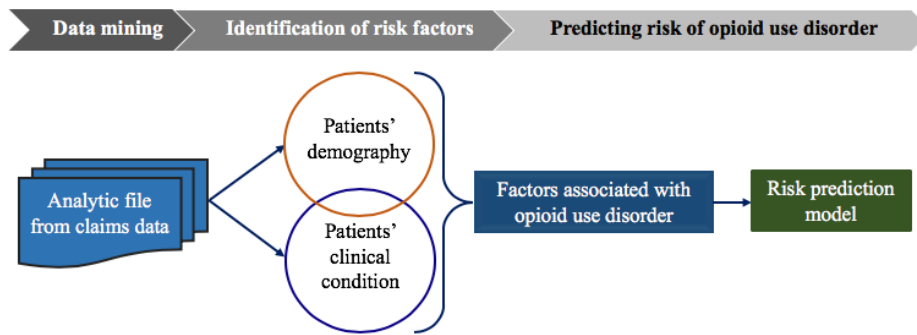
Data mining

Identification of risk factors

Predicting risk of opioid use disorder

Analytic file from claims data

Patients' demography

Patients' clinical condition

Factors associated with opioid use disorder

Risk prediction model